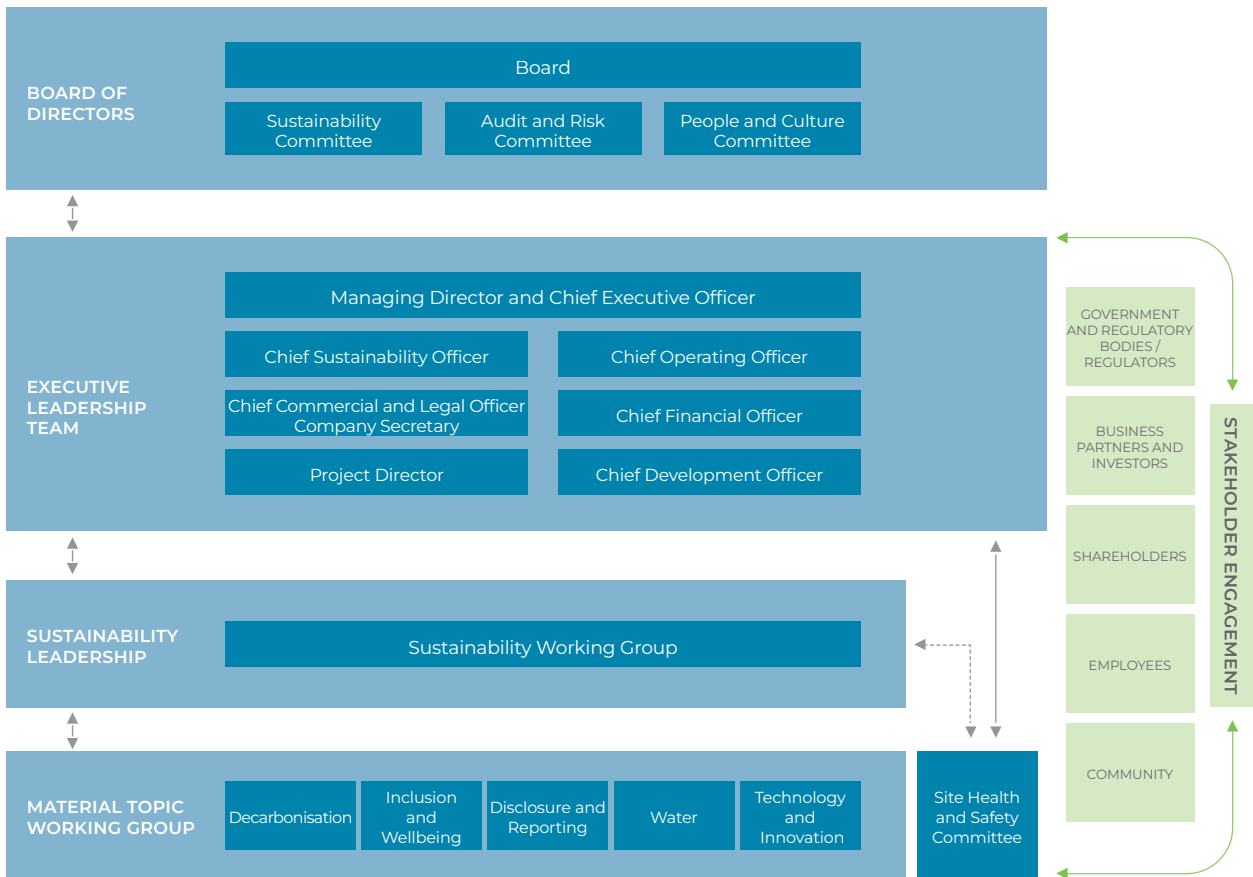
BOARD OF DIRECTORS

Board

Sustainability Committee

Audit and Risk Committee

People and Culture Committee

EXECUTIVE LEADERSHIP TEAM

Managing Director and Chief Executive Officer

Chief Sustainability Officer

Chief Operating Officer

Chief Commercial and Legal Officer Company Secretary

Chief Financial Officer

Project Director

Chief Development Officer

SUSTAINABILITY LEADERSHIP

Sustainability Working Group

MATERIAL TOPIC WORKING GROUP

Decarbonisation

Inclusion and Wellbeing

Disclosure and Reporting

Water

Technology and Innovation

Site Health and Safety Committee

GOVERNMENT AND REGULATORY BODIES / REGULATORS

BUSINESS PARTNERS AND INVESTORS

SHAREHOLDERS

EMPLOYEES

COMMUNITY

STAKEHOLDER ENGAGEMENT